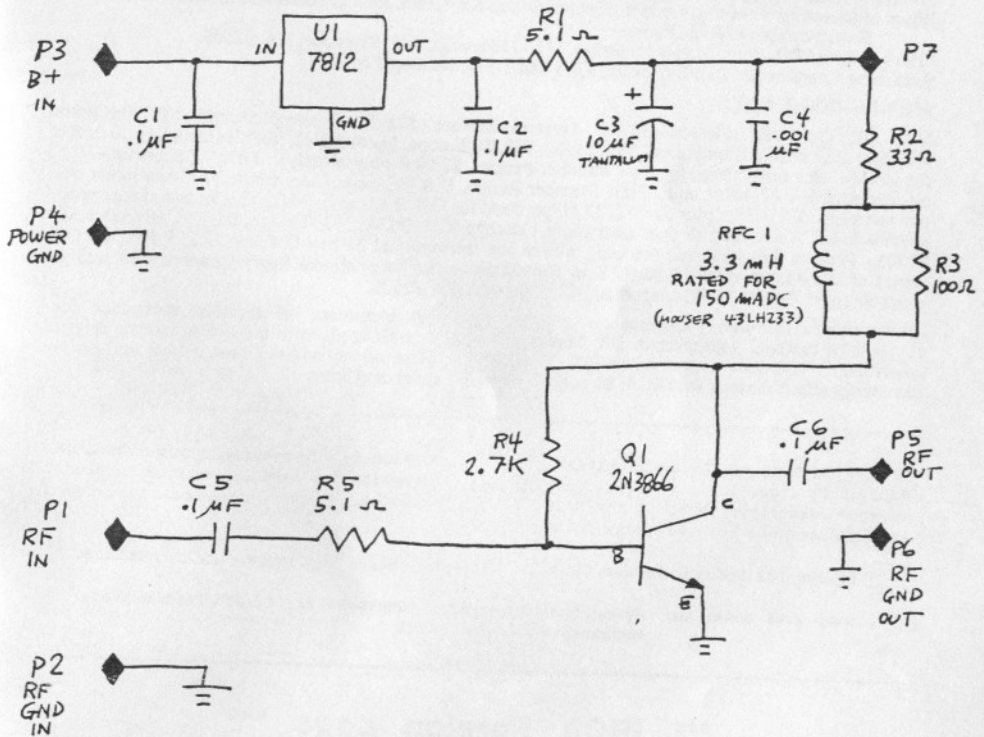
P3
B+
IN

IN
U1
7812
OUT
GND

R1
5.1 Ω

P7

C1
.1 µF

C2
.1 µF

C3
10 µF
TANTALUM

C4
.001
µF

R2
33 Ω

P4
POWER
GND

RFC 1
3.3 mH
RATED FOR
150 mADC
(MOUSER 43LH233)

R3
100 Ω

R4
2.7K

Q1
2N3866

C6
.1 µF

P5
RF
OUT

C5
.1 µF

R5
5.1 Ω

P1
RF
IN

C
B
E

P6
RF
GND
OUT

P2
RF
GND
IN